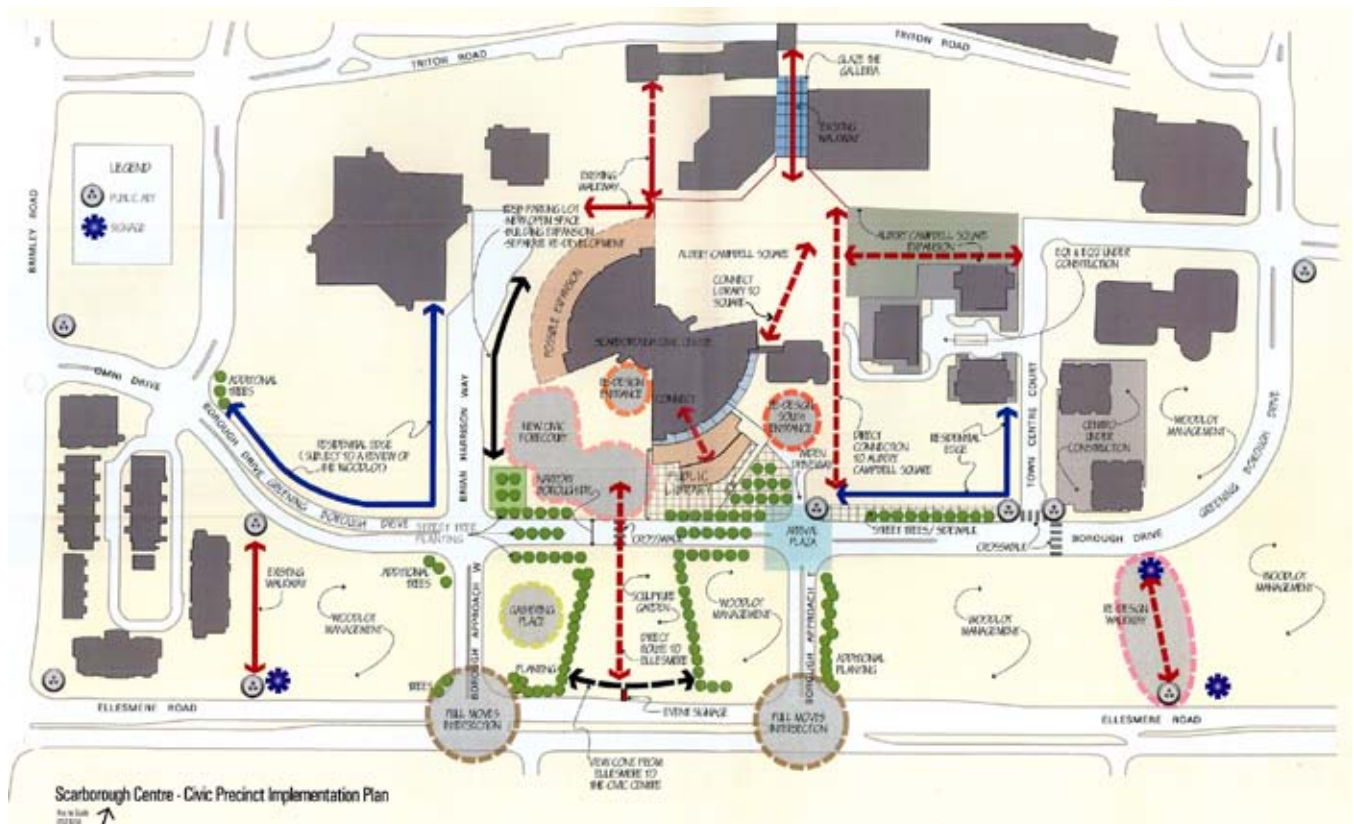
TRITON ROAD

TRITON ROAD

GLAZE THE GALLERIA

EXISTING WALKWAY

EXISTING WALKWAY

LEGEND

PUBLIC ART

SIGNAGE

BRIMLEY ROAD

KEEP PARKING LOT WITH OPEN SPACE - BUILDING EXPANSION - SEPARATE RE-DEVELOPMENT

ALBERT CAMPBELL SQUARE

ALBERT CAMPBELL SQUARE EXPANSION

ECI & EC2 UNDER CONSTRUCTION

CONNECT LIBRARY TO SQUARE

POSSIBLE EXPANSION

SCARBOROUGH CIVIC CENTRE

OMNI DRIVE

ADDITIONAL TREES

RE-DESIGN ENTRANCE

CONNECT

RE-DESIGN SOUTH ENTRANCE

DIRECT CONNECTION TO ALBERT CAMPBELL SQUARE

RESIDENTIAL EDGE

TOWN CENTRE COURT

CENTRO UNDER CONSTRUCTION

WOODLOT MANAGEMENT

RESIDENTIAL EDGE (SUBJECT TO A REVIEW OF THE WOODLOT)

NEW CIVIC FORECOURT

PUBLIC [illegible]

WATER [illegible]

BOROUGH DRIVE GREENING BOROUGH DRIVE

BRIAN HARRISON WAY

STREET TREE PLANTING

CROSSWALK

ARRIVAL PLAZA

STREET TREES / SIDEWALK

CROSSWALK

BOROUGH DRIVE

GREENING BOROUGH DRIVE

EXISTING WALKWAY

ADDITIONAL TREES

WOODLOT MANAGEMENT

BOROUGH APPROACH W

GATHERING PLACE

SCULPTURE GARDEN

DIRECT ROUTE TO ELLESMERE

WOODLOT MANAGEMENT

BOROUGH APPROACH E

ADDITIONAL PLANTING

WOODLOT MANAGEMENT

RE-DESIGN WALKWAY

WOODLOT MANAGEMENT

TREES

PLANTING

ELLESMERE ROAD

FULL MOVES INTERSECTION

EVENT SIGNAGE

FULL MOVES INTERSECTION

ELLESMERE ROAD

VIEW CONE FROM ELLESMERE TO THE CIVIC CENTRE

Scarborough Centre - Civic Precinct Implementation Plan

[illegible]